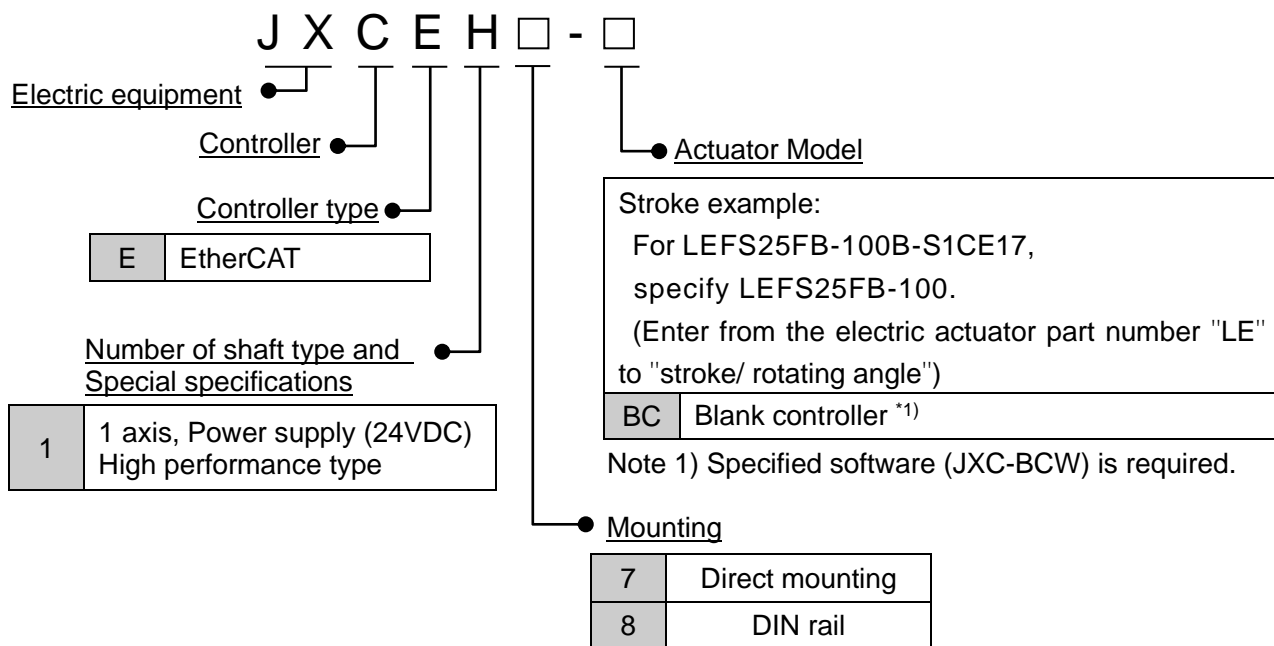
J X C E H □ - □

Electric equipment

Controller

Controller type

| E | EtherCAT |
|---|---|

Number of shaft type and Special specifications

| 1 | 1 axis, Power supply (24VDC) High performance type |
|---|---|

Actuator Model

Stroke example:
For LEFS25FB-100B-S1CE17,
specify LEFS25FB-100.
(Enter from the electric actuator part number "LE" to "stroke/ rotating angle")

| BC | Blank controller *1) |
|---|---|

Note 1) Specified software (JXC-BCW) is required.

Mounting

| 7 | Direct mounting |
|---|---|
| 8 | DIN rail |